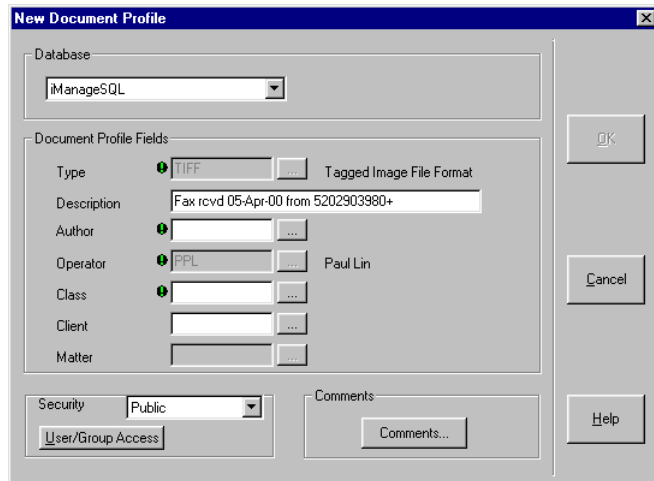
New Document Profile

Database

iManageSQL

Document Profile Fields

Type TIFF ... Tagged Image File Format

Description Fax rcvd 05-Apr-00 from 5202903980+

Author ...

Operator PPL ... Paul Lin

Class ...

Client ...

Matter ...

Security Public

User/Group Access

Comments

Comments...

OK

Cancel

Help